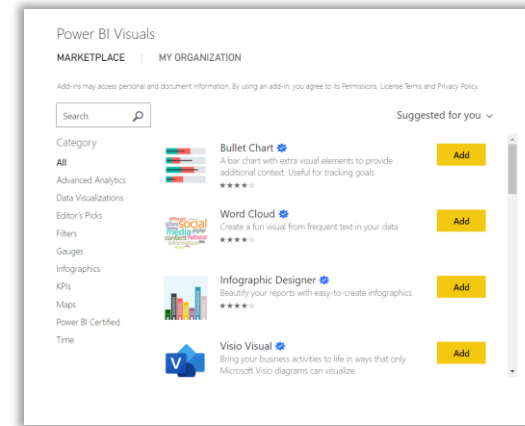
Power BI Visuals

MARKETPLACE | MY ORGANIZATION

Add-ins may access personal and document information. By using an add-in, you agree to its Permissions, License Terms and Privacy Policy.

Search

Suggested for you

Category

All

Advanced Analytics

Data Visualizations

Editor's Picks

Filters

Gauges

Infographics

KPIs

Maps

Power BI Certified

Time

Bullet Chart

A bar chart with extra visual elements to provide additional context. Useful for tracking goals

★★★★

Add

Word Cloud

Create a fun visual from frequent text in your data

★★★★

Add

Infographic Designer

Beautify your reports with easy-to-create infographics

★★★★

Add

Visio Visual

Bring your business activities to life in ways that only Microsoft Visio diagrams can visualize

Add